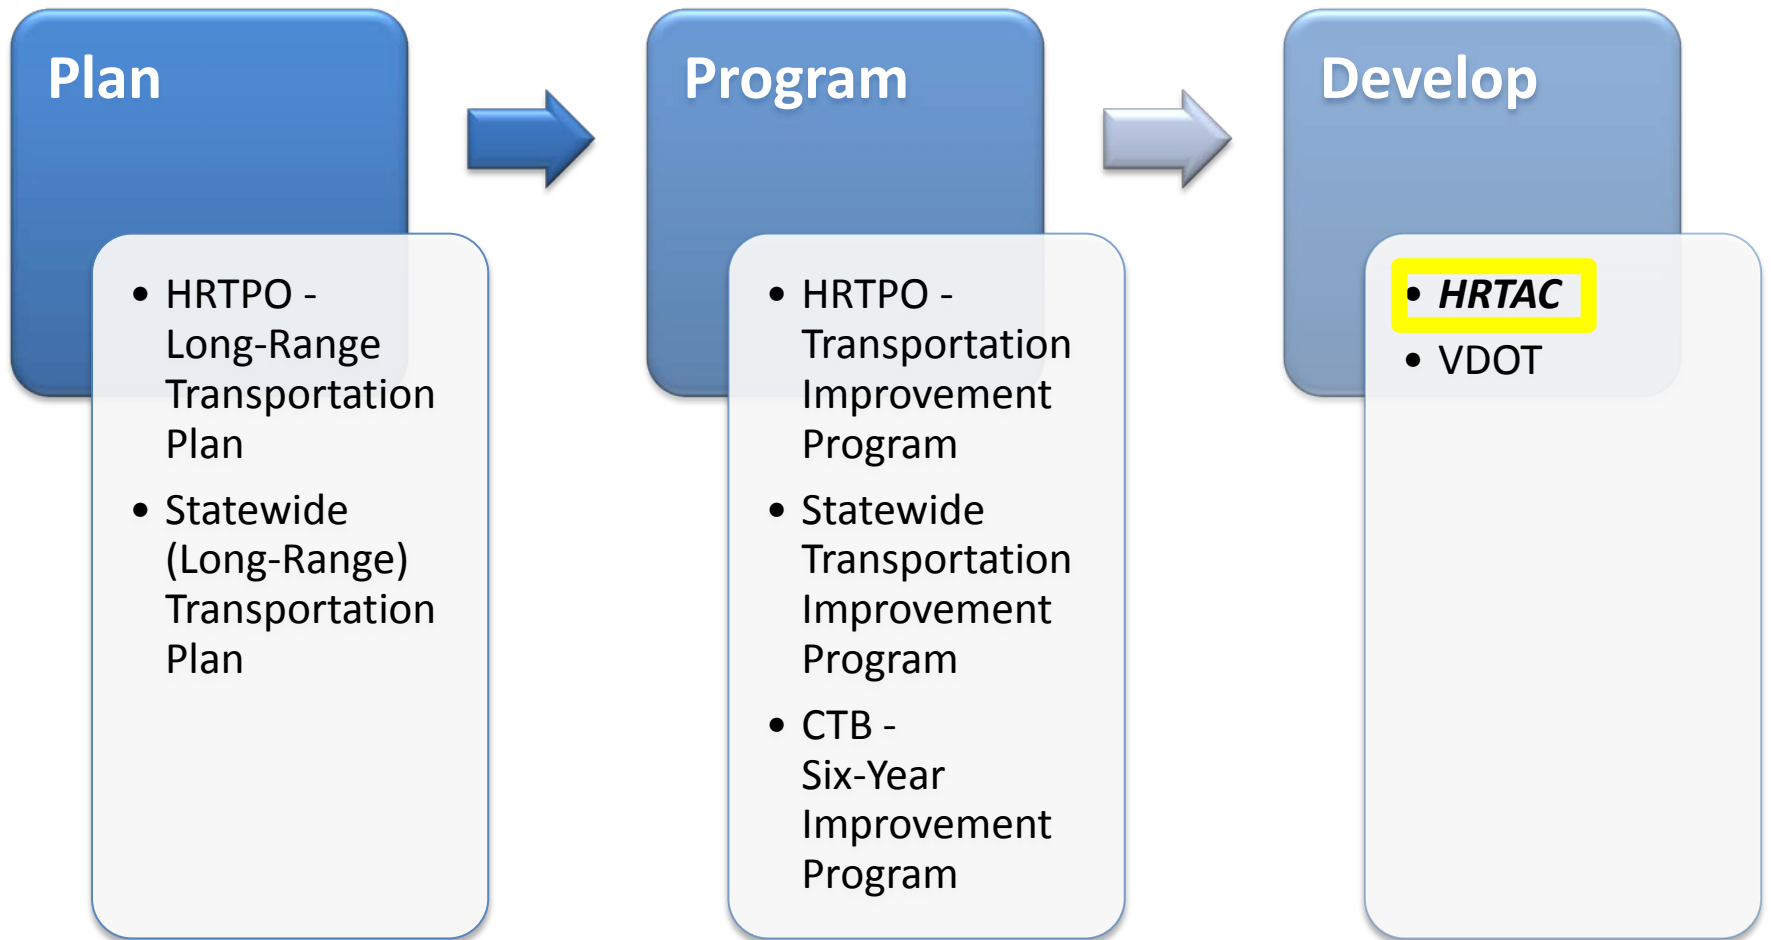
Plan

- HRTPO - Long-Range Transportation Plan
- Statewide (Long-Range) Transportation Plan

Program

- HRTPO - Transportation Improvement Program
- Statewide Transportation Improvement Program
- CTB - Six-Year Improvement Program

Develop

- *HRTAC*
- VDOT